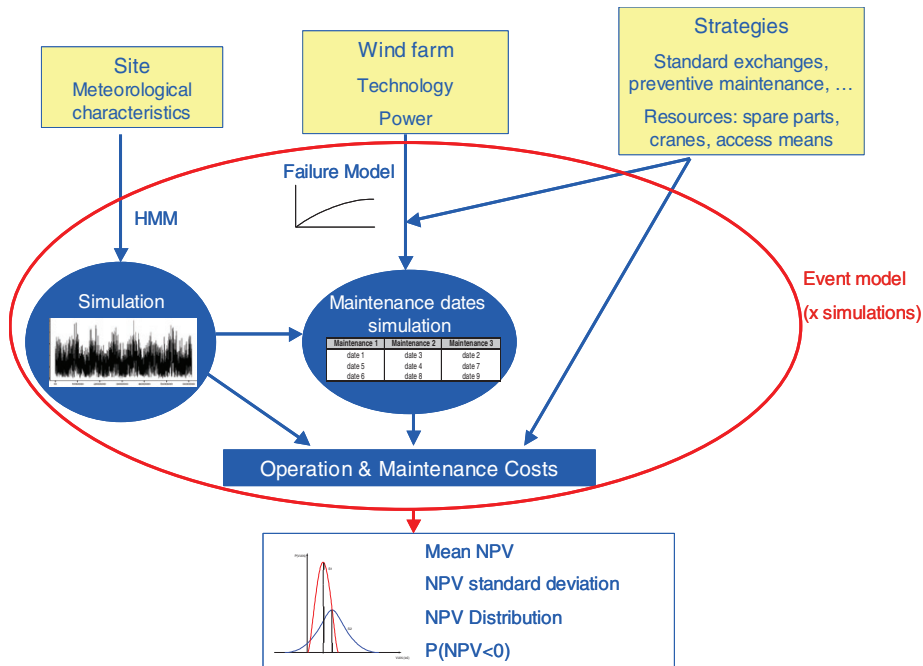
Site
Meteorological characteristics

Wind farm
Technology
Power

Strategies
Standard exchanges, preventive maintenance, …
Resources: spare parts, cranes, access means

Failure Model

HMM

Simulation

Maintenance dates simulation

| Maintenance 1 | Maintenance 2 | Maintenance 3 |
|---|---|---|
| date 1 | date 3 | date 2 |
| date 5 | date 4 | date 7 |
| date 6 | date 8 | date 9 |

Event model
(x simulations)

Operation & Maintenance Costs

Mean NPV
NPV standard deviation
NPV Distribution
P(NPV<0)